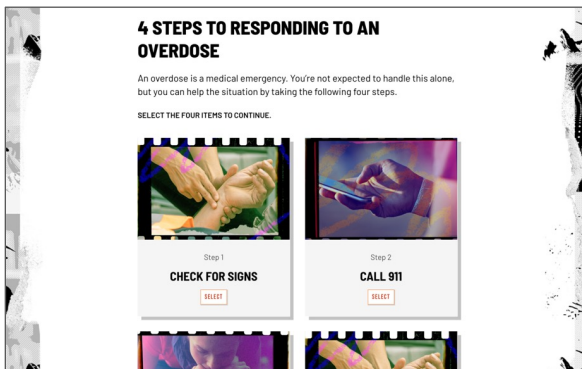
4 STEPS TO RESPONDING TO AN OVERDOSE

An overdose is a medical emergency. You're not expected to handle this alone, but you can help the situation by taking the following four steps.

SELECT THE FOUR ITEMS TO CONTINUE.

Step 1

CHECK FOR SIGNS

SELECT

Step 2

CALL 911

SELECT